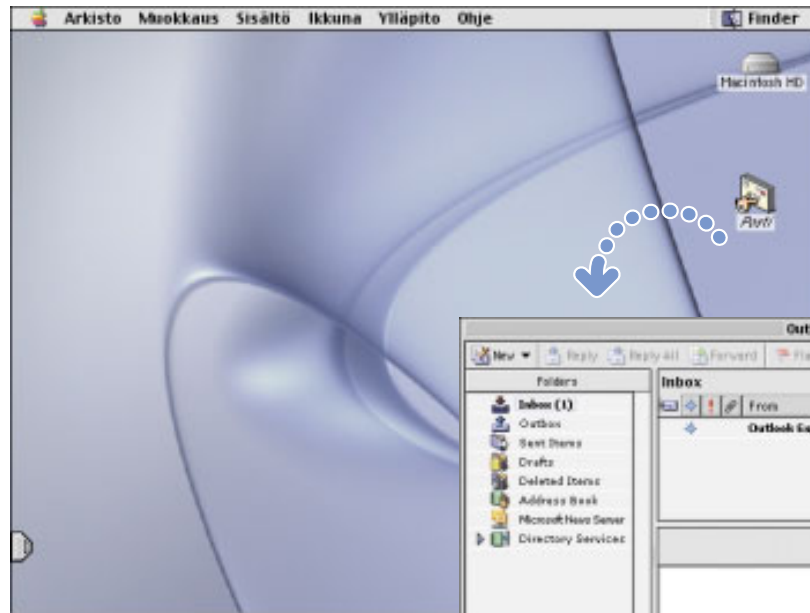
Arkisto Muokkaus Sisältö Ikkuna Ylläpito Ohje

Finder

Macintosh HD

Posti

Out

New Reply Reply All Forward Fla

Folders

Inbox

Inbox (1)

Outbox

Sent Items

Drafts

Deleted Items

Address Book

Microsoft News Server

Directory Services

From

Outlook Ex